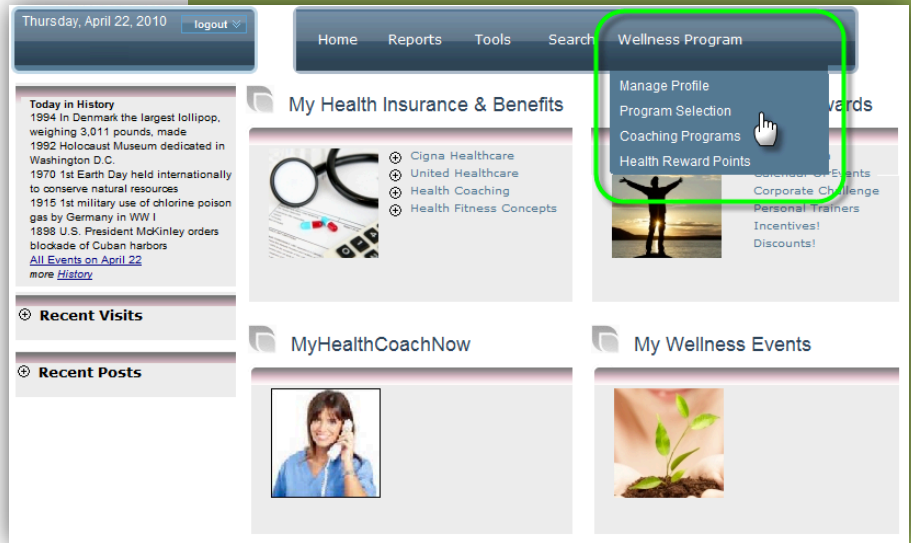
Thursday, April 22, 2010 logout

Home Reports Tools Search Wellness Program

Manage Profile
Program Selection
Coaching Programs
Health Reward Points

Today in History
1994 In Denmark the largest lollipop, weighing 3,011 pounds, made
1992 Holocaust Museum dedicated in Washington D.C.
1970 1st Earth Day held internationally to conserve natural resources
1915 1st military use of chlorine poison gas by Germany in WW I
1898 U.S. President McKinley orders blockade of Cuban harbors
All Events on April 22
more History

Recent Visits

Recent Posts

My Health Insurance & Benefits

Cigna Healthcare
United Healthcare
Health Coaching
Health Fitness Concepts

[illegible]wards

Calendar of Events
Corporate Challenge
Personal Trainers
Incentives!
Discounts!

MyHealthCoachNow

My Wellness Events